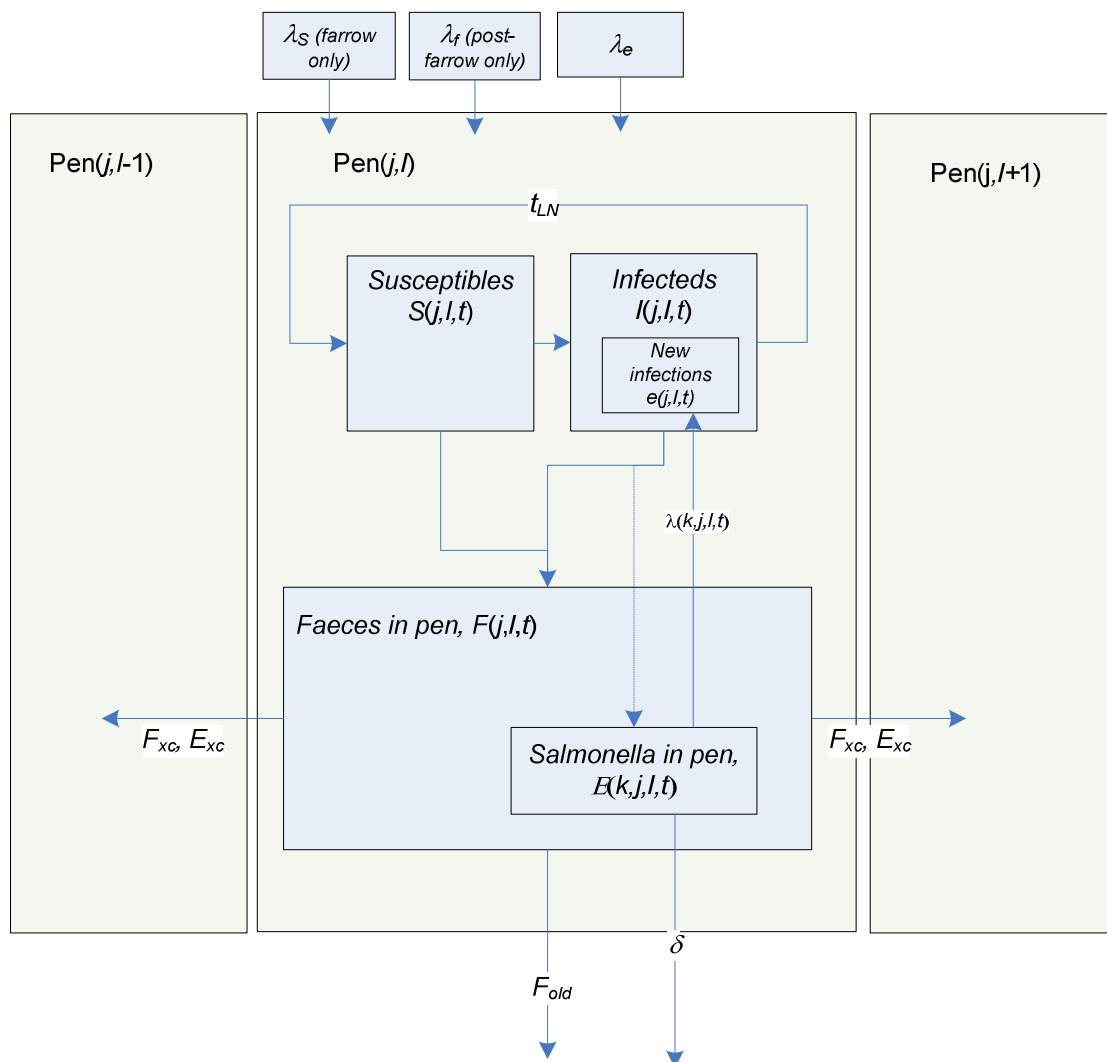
$\lambda_S$ (farrow only)

$\lambda_f$ (post-farrow only)

$\lambda_e$

Pen($j$,$l$-1)

Pen($j$,$l$)

Pen(j,$l$+1)

$t_{LN}$

Susceptibles $S(j,l,t)$

Infecteds $I(j,l,t)$

New infections $e(j,l,t)$

$\lambda(k,j,l,t)$

Faeces in pen, $F(j,l,t)$

$F_{xc}$, $E_{xc}$

Salmonella in pen, $E(k,j,l,t)$

$F_{xc}$, $E_{xc}$

$\delta$

$F_{old}$